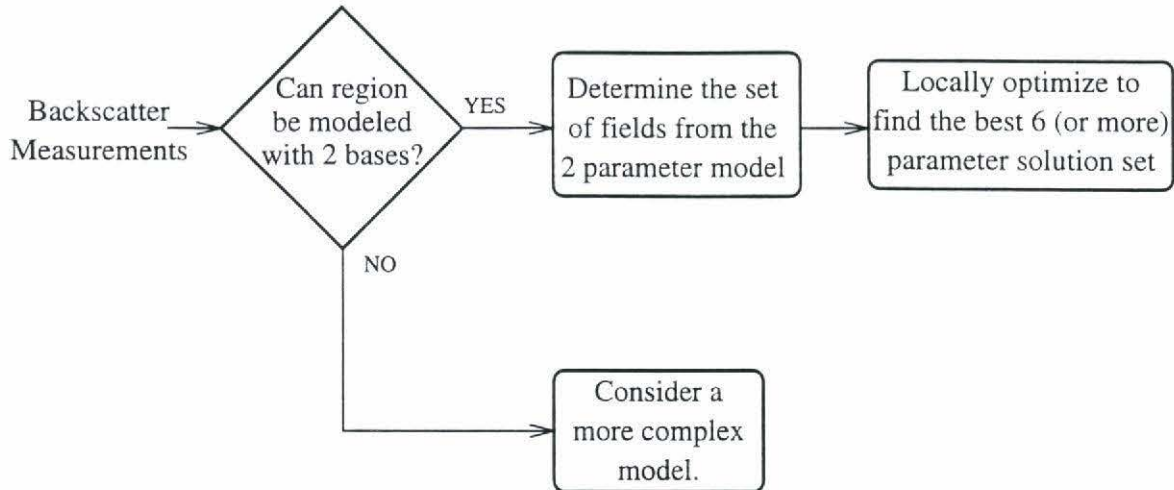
Backscatter Measurements

Can region be modeled with 2 bases?

YES

Determine the set of fields from the 2 parameter model

Locally optimize to find the best 6 (or more) parameter solution set

NO

Consider a more complex model.